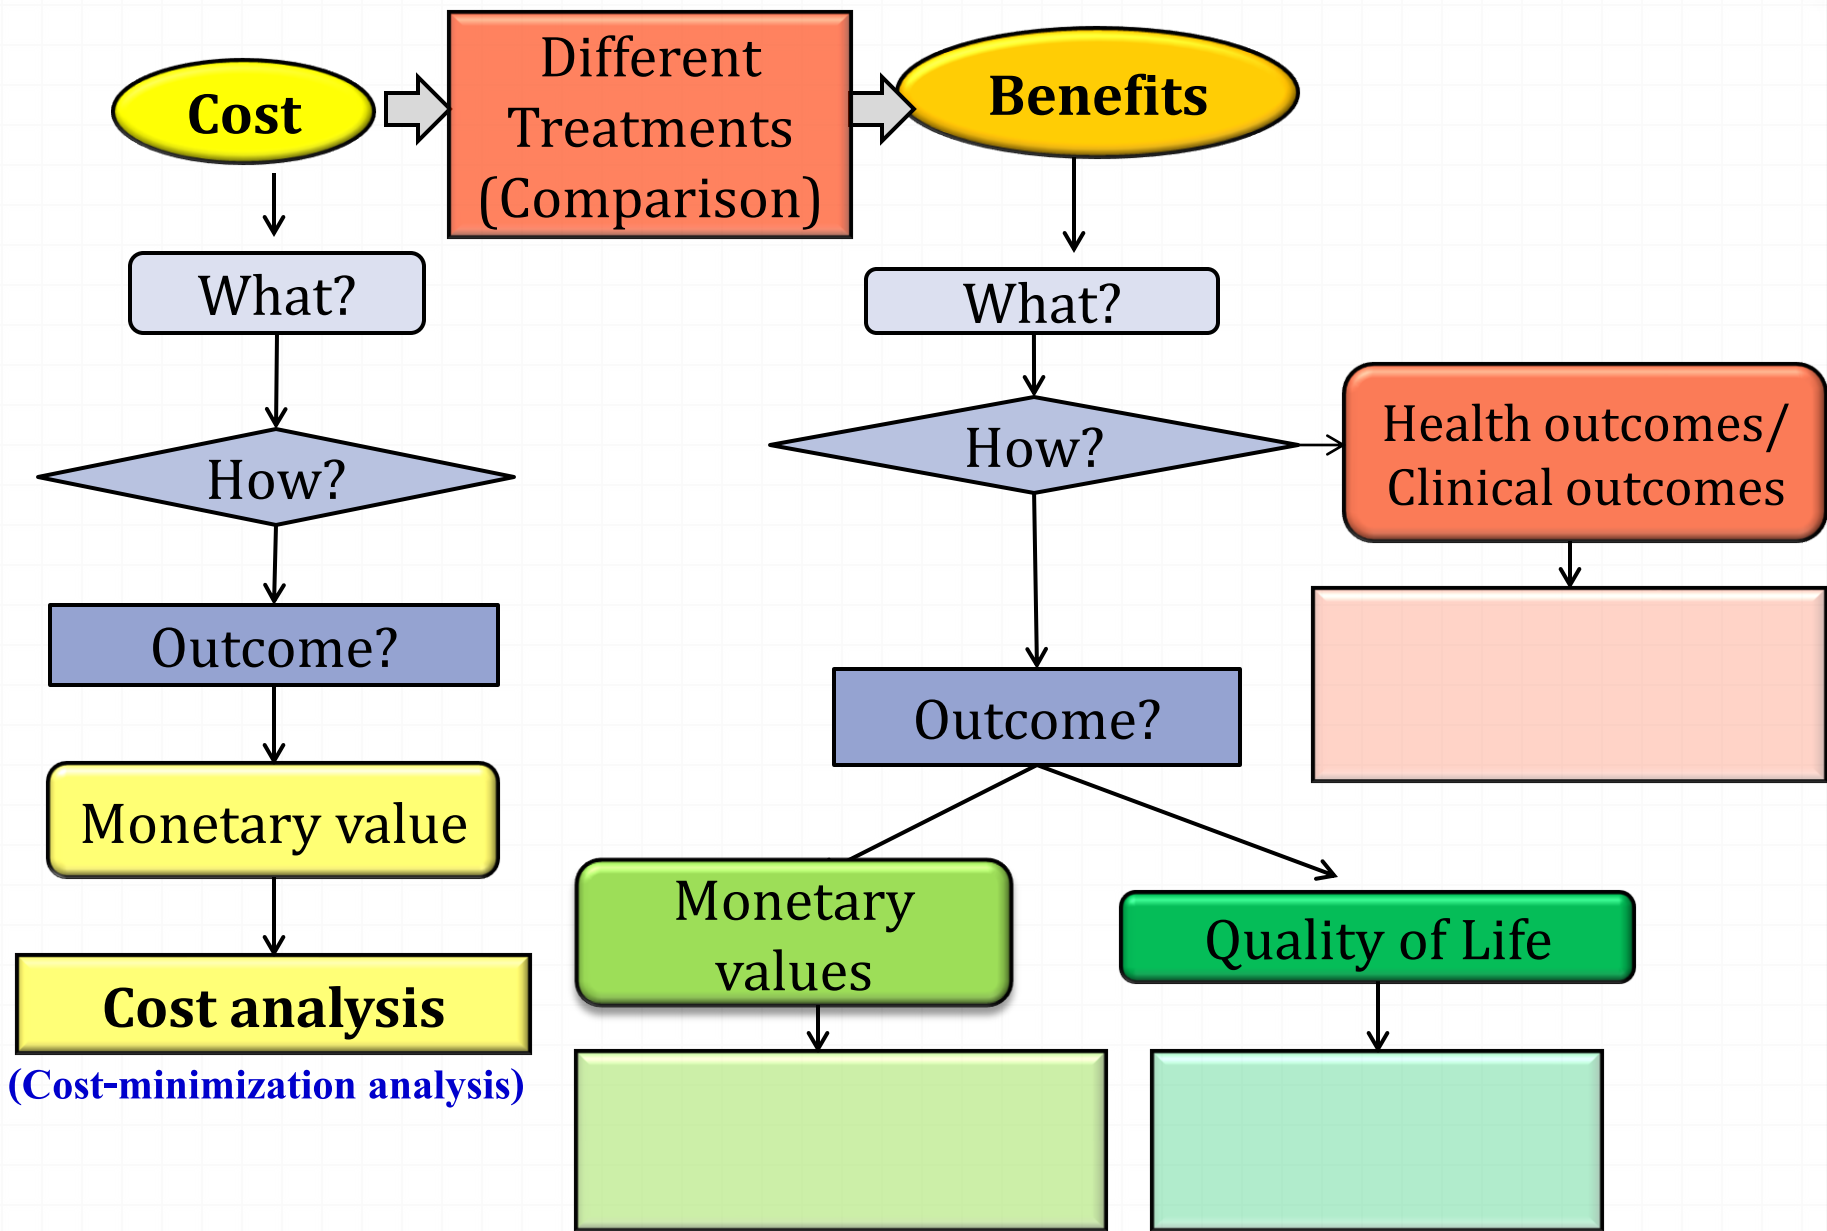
Cost

Different Treatments (Comparison)

Benefits

What?

How?

Outcome?

Monetary value

Cost analysis

(Cost-minimization analysis)

What?

How?

Health outcomes/ Clinical outcomes

Outcome?

Monetary values

Quality of Life